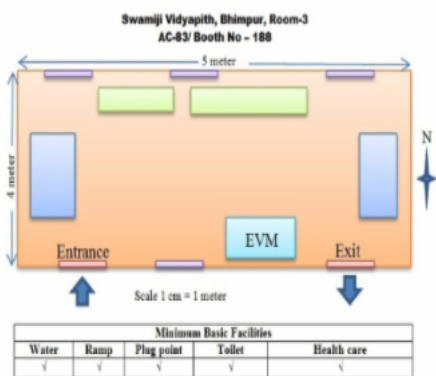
Swamiji Vidyapith, Bhimpur, Room-3
AC-83/ Booth No – 188

5 meter

4 meter

N

EVM

Entrance

Exit

Scale 1 cm = 1 meter

| Minimum Basic Facilities | | | | |
|---|---|---|---|---|
| Water | Ramp | Plug point | Toilet | Health care |
| √ | √ | √ | √ | √ |